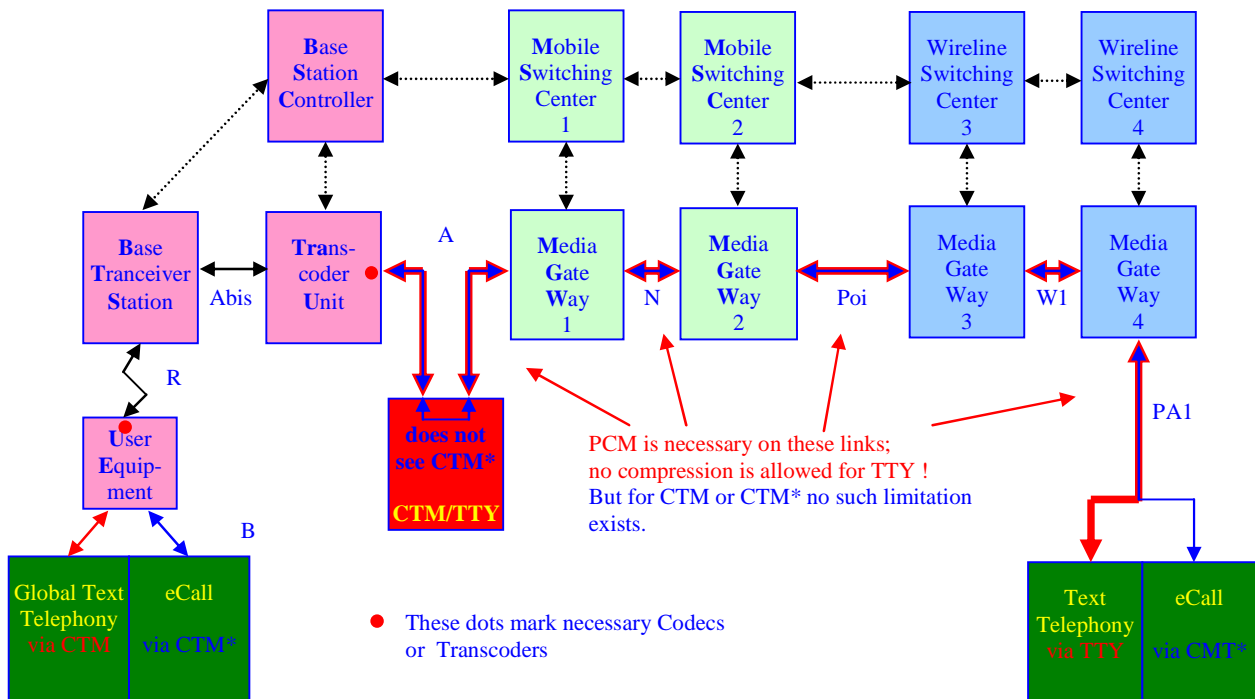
Base Station Controller

Mobile Switching Center 1

Mobile Switching Center 2

Wireline Switching Center 3

Wireline Switching Center 4

Base Tranceiver Station

Abis

Trans-coder Unit

A

Media Gate Way 1

N

Media Gate Way 2

Poi

Media Gate Way 3

W1

Media Gate Way 4

R

User Equip-ment

does not see CTM*

CTM/TTY

PCM is necessary on these links;
no compression is allowed for TTY !
But for CTM or CTM* no such limitation exists.

PA1

B

Global Text Telephony via CTM

eCall via CTM*

These dots mark necessary Codecs or Transcoders

Text Telephony via TTY

eCall via CMT*